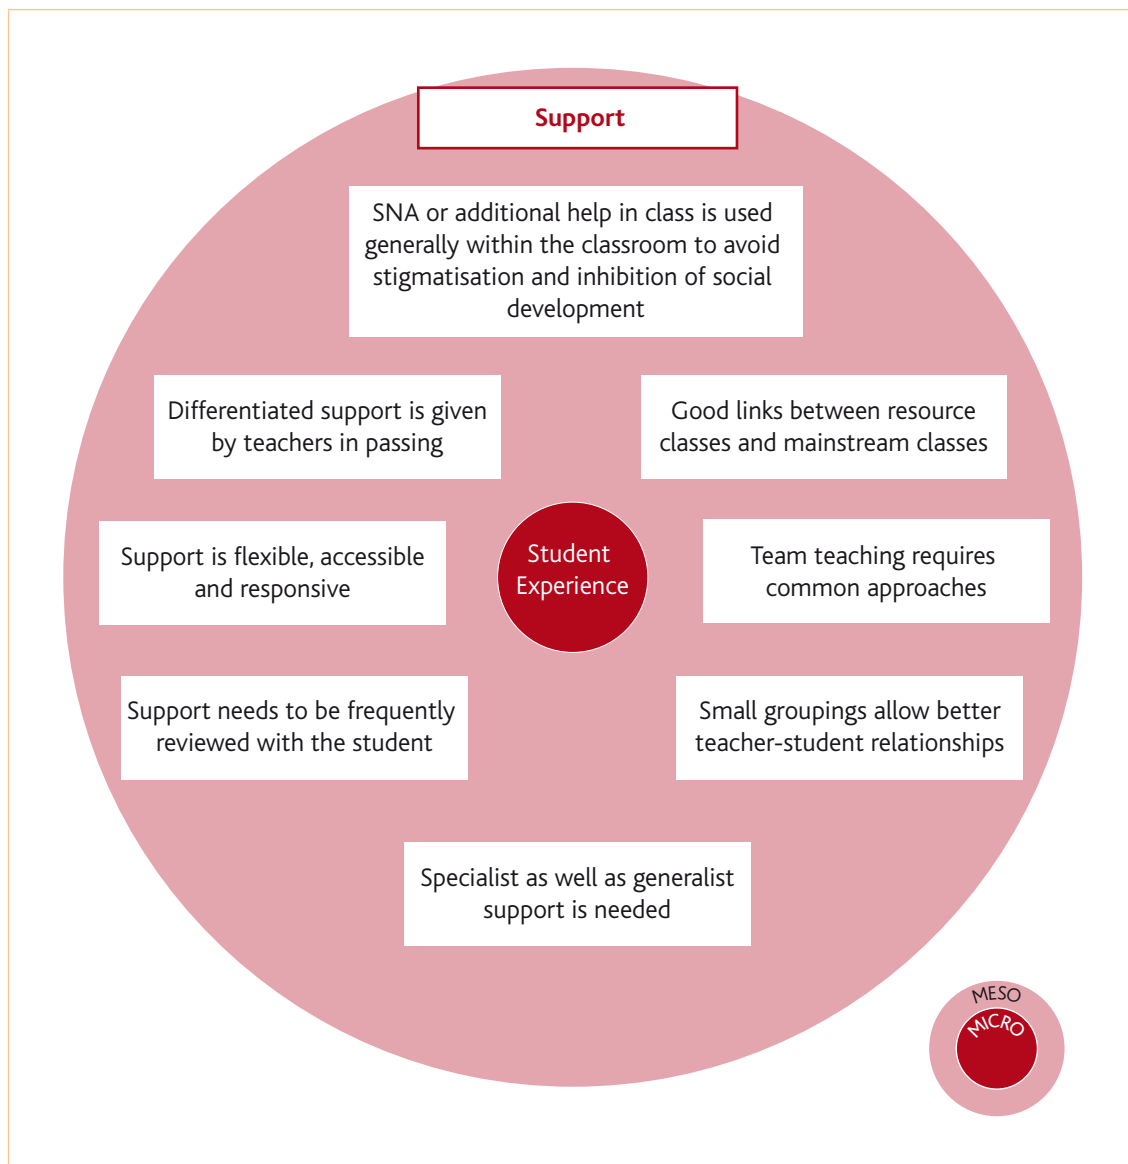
Support

SNA or additional help in class is used generally within the classroom to avoid stigmatisation and inhibition of social development

Differentiated support is given by teachers in passing

Good links between resource classes and mainstream classes

Support is flexible, accessible and responsive

Student Experience

Team teaching requires common approaches

Support needs to be frequently reviewed with the student

Small groupings allow better teacher-student relationships

Specialist as well as generalist support is needed

MESO

MICRO